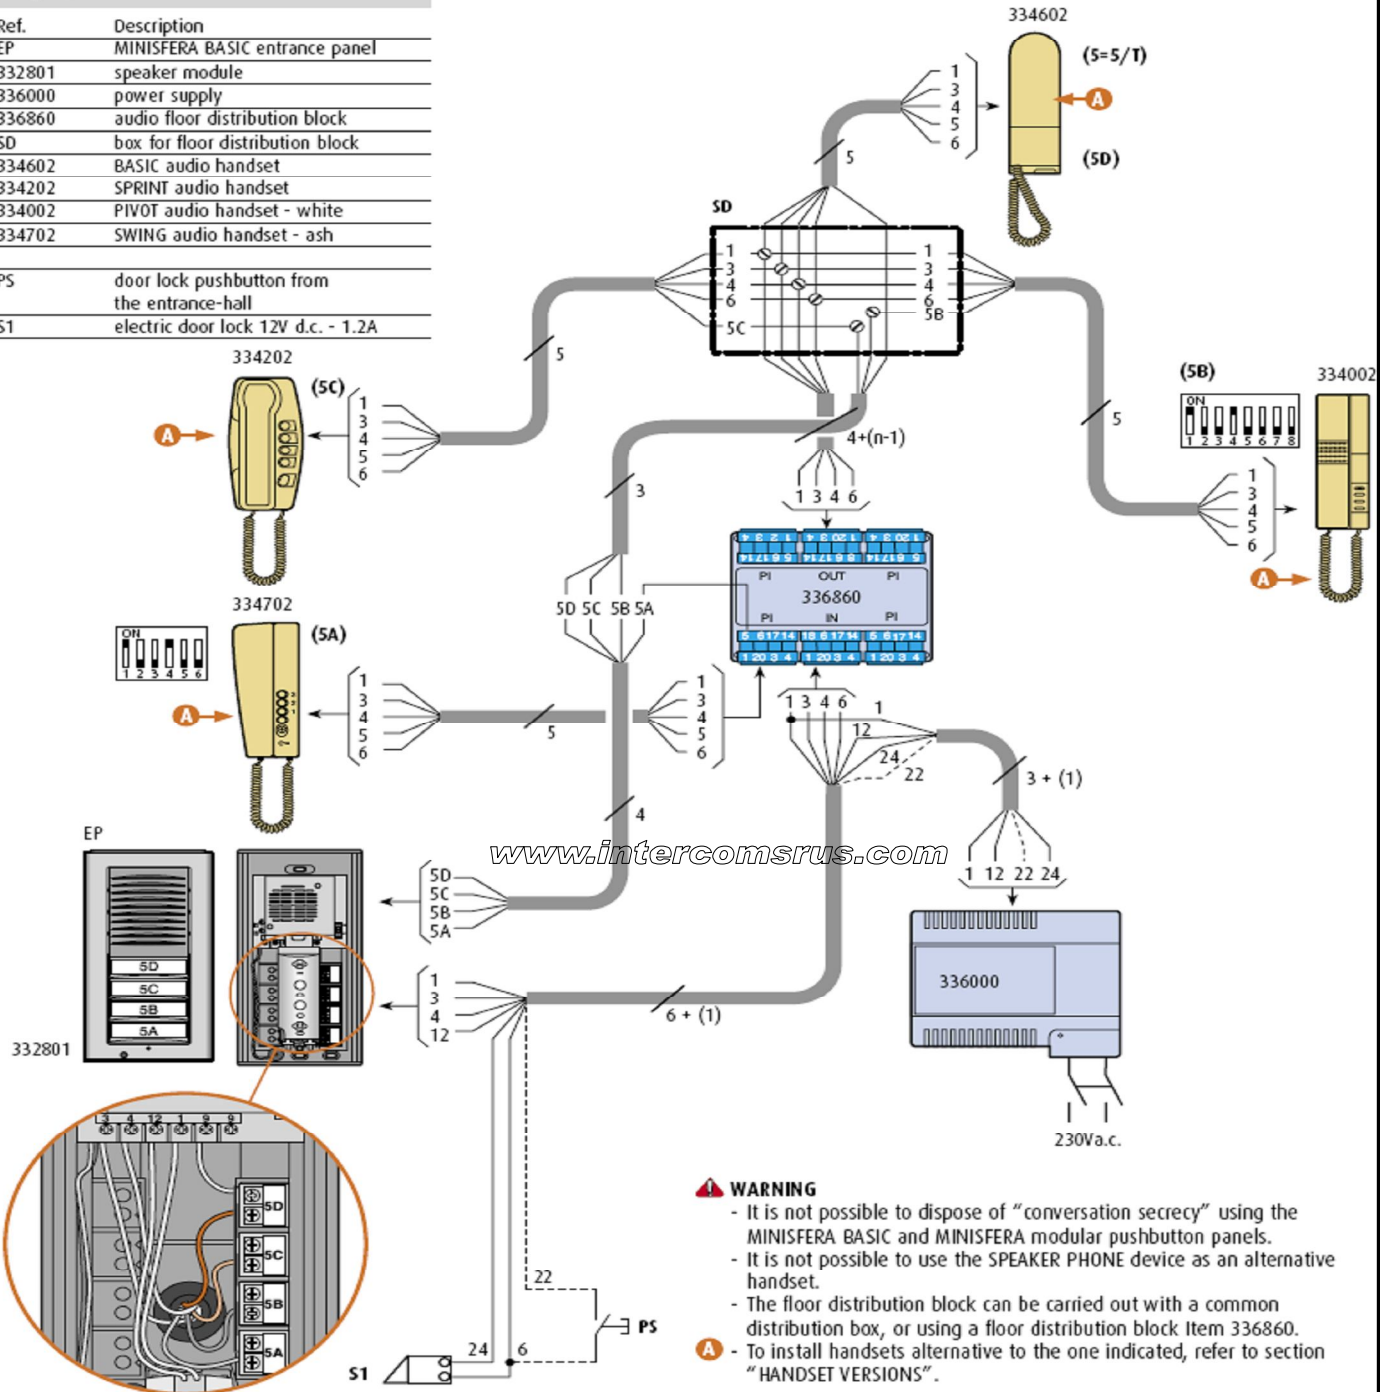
| Ref. | Description |
|---|---|
| EP | MINISFERA BASIC entrance panel |
| 332801 | speaker module |
| 336000 | power supply |
| 336860 | audio floor distribution block |
| SD | box for floor distribution block |
| 334602 | BASIC audio handset |
| 334202 | SPRINT audio handset |
| 334002 | PIVOT audio handset - white |
| 334702 | SWING audio handset - ash |
| | |
| PS | door lock pushbutton from the entrance-hall |
| S1 | electric door lock 12V d.c. - 1.2A |

334602
(5=5/T)
A
(5D)
1 3 4 5 6
5
SD
1 3 4 6 5C
1 3 4 6 5B
5
4+(n-1)
334202
(5C)
A
1 3 4 5 6
3
1 3 4 6
(5B)
ON
1 2 3 4 5 6 7 8
334002
5
1 3 4 5 6
A
PI OUT PI
336860
PI IN PI
334702
ON
1 2 3 4 5 6
(5A)
A
1 3 4 5 6
5
5D 5C 5B 5A
1 3 4 5 6
1 3 4 6
1
12
24
22
3 + (1)
4
EP
www.intercomsrus.com
5D 5C 5B 5A
5D
5C
5B
5A
332801
1 3 4 12
6 + (1)
1 12 22 24
336000
230Va.c.
3 4 12 1 9 9
5D
5C
5B
5A
22
PS
24
6
S1

WARNING
- It is not possible to dispose of "conversation secrecy" using the MINISFERA BASIC and MINISFERA modular pushbutton panels.
- It is not possible to use the SPEAKER PHONE device as an alternative handset.
- The floor distribution block can be carried out with a common distribution box, or using a floor distribution block Item 336860.
A - To install handsets alternative to the one indicated, refer to section "HANDSET VERSIONS".